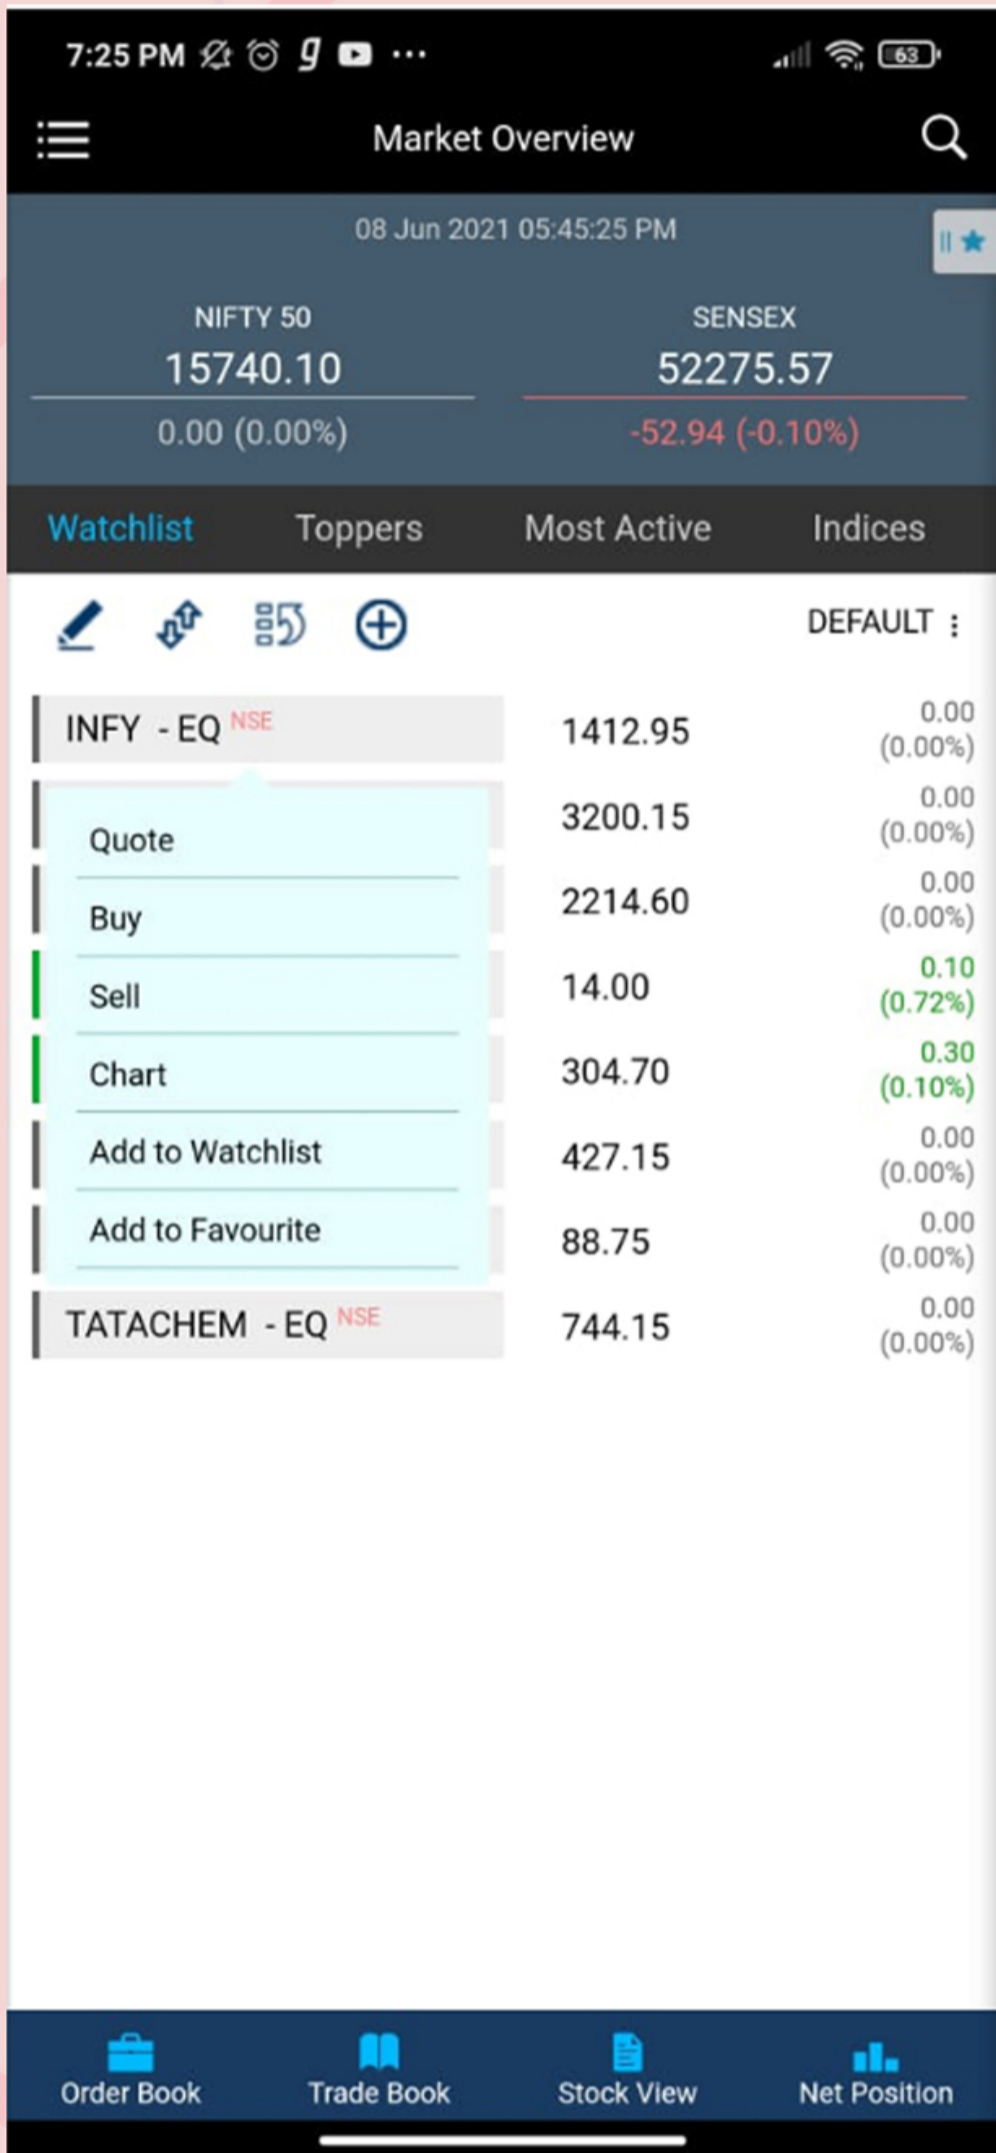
7:25 PM ··· 63

Market Overview

08 Jun 2021 05:45:25 PM

NIFTY 50
15740.10
0.00 (0.00%)

SENSEX
52275.57
-52.94 (-0.10%)

Watchlist Toppers Most Active Indices

DEFAULT

INFY - EQ NSE 1412.95 0.00 (0.00%)

Quote 3200.15 0.00 (0.00%)

Buy 2214.60 0.00 (0.00%)

Sell 14.00 0.10 (0.72%)

Chart 304.70 0.30 (0.10%)

Add to Watchlist 427.15 0.00 (0.00%)

Add to Favourite 88.75 0.00 (0.00%)

TATACHEM - EQ NSE 744.15 0.00 (0.00%)

Order Book Trade Book Stock View Net Position